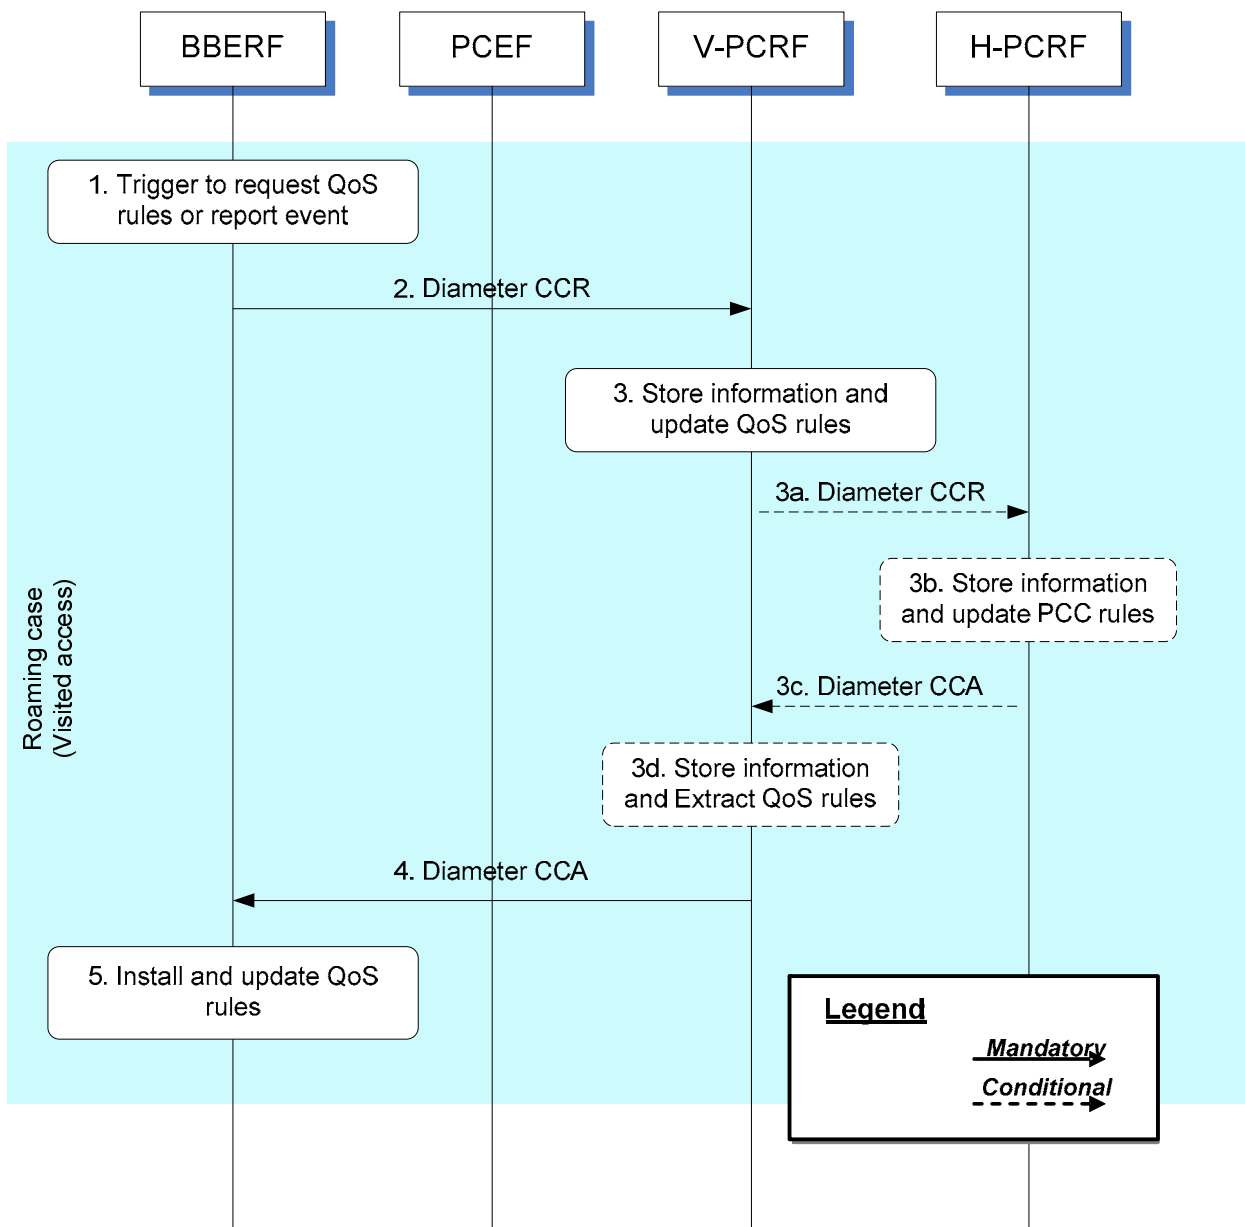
BBERF

PCEF

V-PCRF

H-PCRF

Roaming case (Visited access)

1. Trigger to request QoS rules or report event

2. Diameter CCR

3. Store information and update QoS rules

3a. Diameter CCR

3b. Store information and update PCC rules

3c. Diameter CCA

3d. Store information and Extract QoS rules

4. Diameter CCA

5. Install and update QoS rules

Legend

Mandatory

Conditional